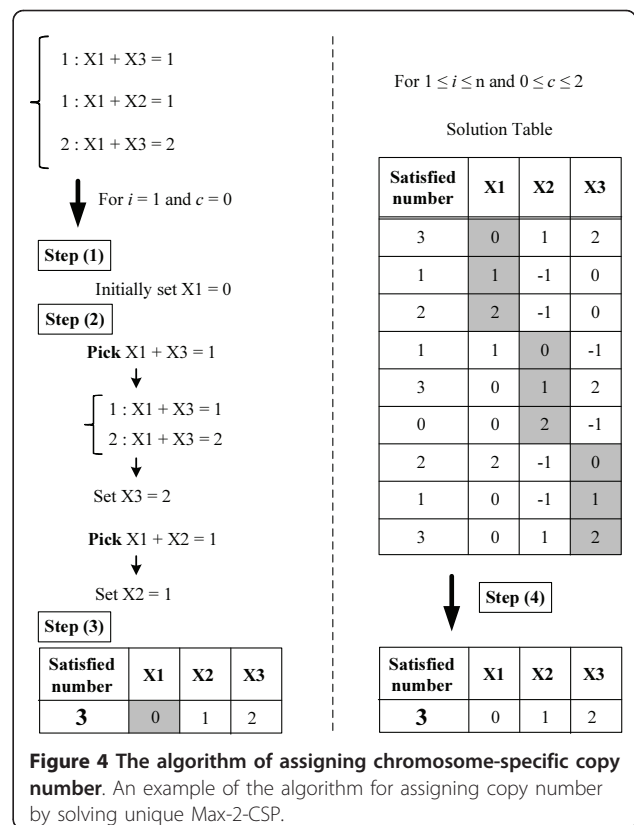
1 : X1 + X3 = 1

1 : X1 + X2 = 1

2 : X1 + X3 = 2

For $i$ = 1 and $c$ = 0

Step (1)

Initially set X1 = 0

Step (2)

Pick X1 + X3 = 1

1 : X1 + X3 = 1

2 : X1 + X3 = 2

Set X3 = 2

Pick X1 + X2 = 1

Set X2 = 1

Step (3)

| Satisfied number | X1 | X2 | X3 |
|---|---|---|---|
| 3 | 0 | 1 | 2 |

For $1 \leq i \leq$ n and $0 \leq c \leq 2$

Solution Table

| Satisfied number | X1 | X2 | X3 |
|---|---|---|---|
| 3 | 0 | 1 | 2 |
| 1 | 1 | -1 | 0 |
| 2 | 2 | -1 | 0 |
| 1 | 1 | 0 | -1 |
| 3 | 0 | 1 | 2 |
| 0 | 0 | 2 | -1 |
| 2 | 2 | -1 | 0 |
| 1 | 0 | -1 | 1 |
| 3 | 0 | 1 | 2 |

Step (4)

| Satisfied number | X1 | X2 | X3 |
|---|---|---|---|
| 3 | 0 | 1 | 2 |

Figure 4 The algorithm of assigning chromosome-specific copy number. An example of the algorithm for assigning copy number by solving unique Max-2-CSP.